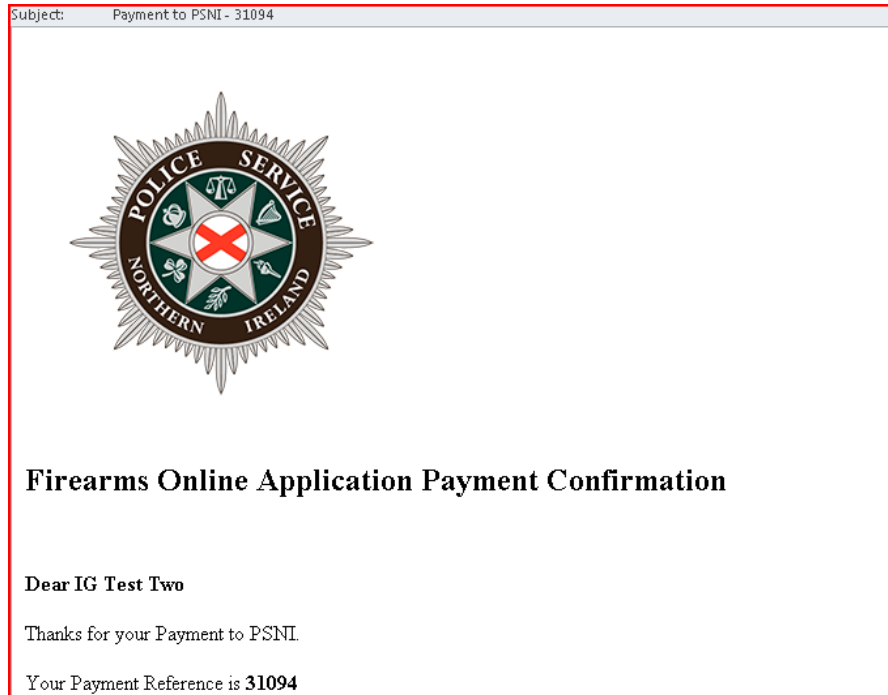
Subject: Payment to PSNI - 31094

POLICE SERVICE NORTHERN IRELAND

Firearms Online Application Payment Confirmation

Dear IG Test Two

Thanks for your Payment to PSNI.

Your Payment Reference is **31094**